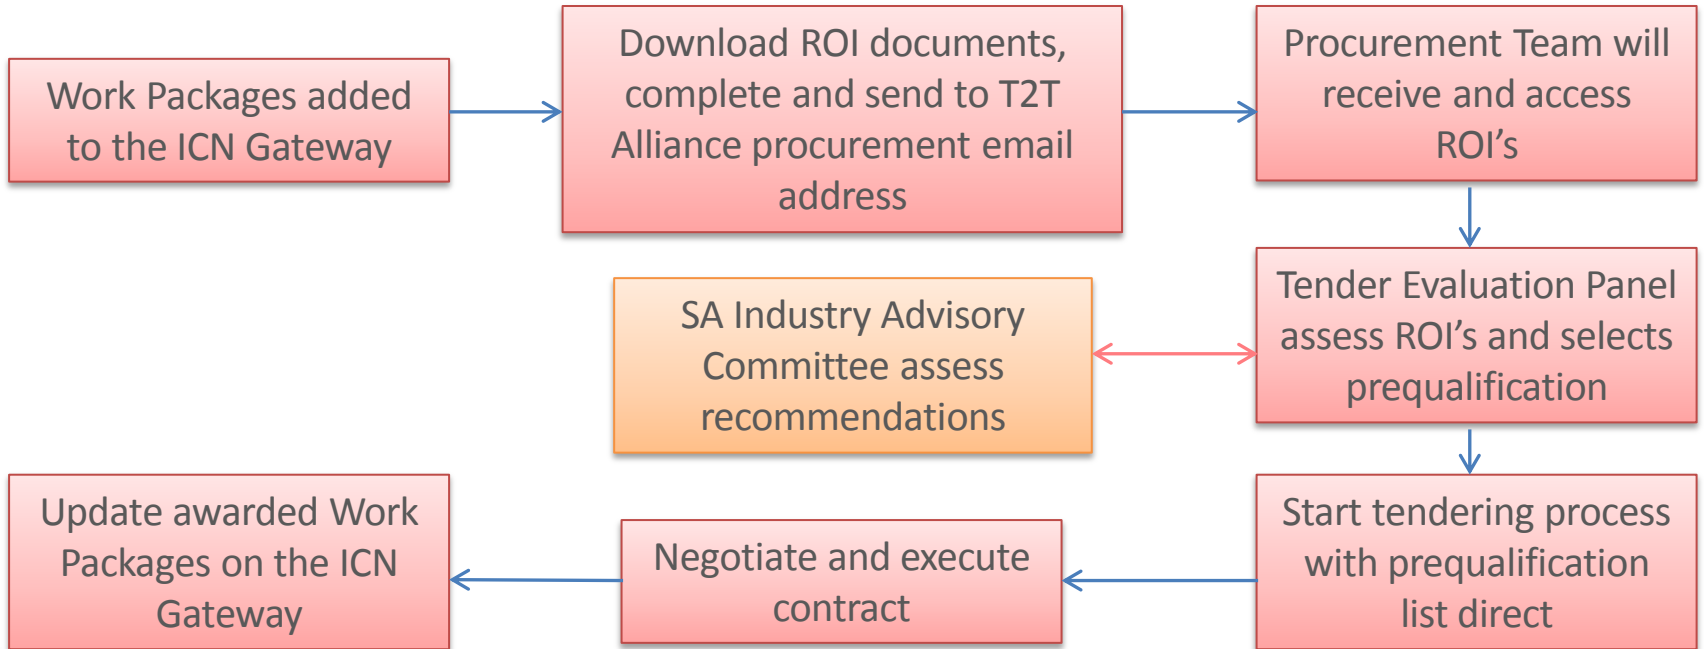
Work Packages added to the ICN Gateway

Download ROI documents, complete and send to T2T Alliance procurement email address

Procurement Team will receive and access ROI’s

Tender Evaluation Panel assess ROI’s and selects prequalification

SA Industry Advisory Committee assess recommendations

Start tendering process with prequalification list direct

Negotiate and execute contract

Update awarded Work Packages on the ICN Gateway